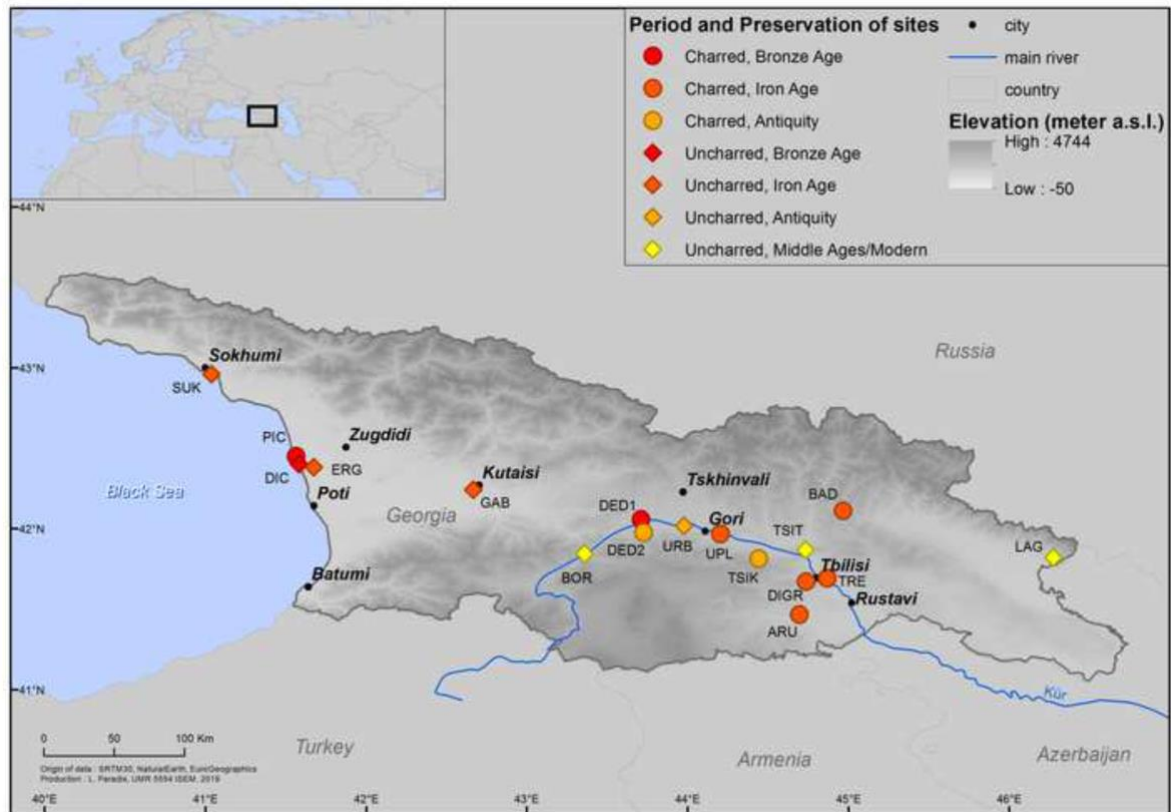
Period and Preservation of sites
Charred, Bronze Age
Charred, Iron Age
Charred, Antiquity
Uncharred, Bronze Age
Uncharred, Iron Age
Uncharred, Antiquity
Uncharred, Middle Ages/Modern

city
main river
country
Elevation (meter a.s.l.)
High : 4744
Low : -50

44°N
43°N
42°N
41°N

Russia
Sokhumi
SUK
PIC
Zugdidi
DIC
ERG
Black Sea
Poti
Kutaisi
GAB
Georgia
Tskhinvali
DED1
DED2
Gori
URB
UPL
BAD
TSIT
TSIK
Tbilisi
TRE
DIGR
ARU
Rustavi
LAG
BOR
Batumi
Kur
Turkey
Armenia
Azerbaijan

0 50 100 Km
Origin of data : SRTM30, NaturalEarth, EuroGeographics
Production : L. Paradis, UMR 5554 ISEM, 2019

40°E
41°E
42°E
43°E
44°E
45°E
46°E